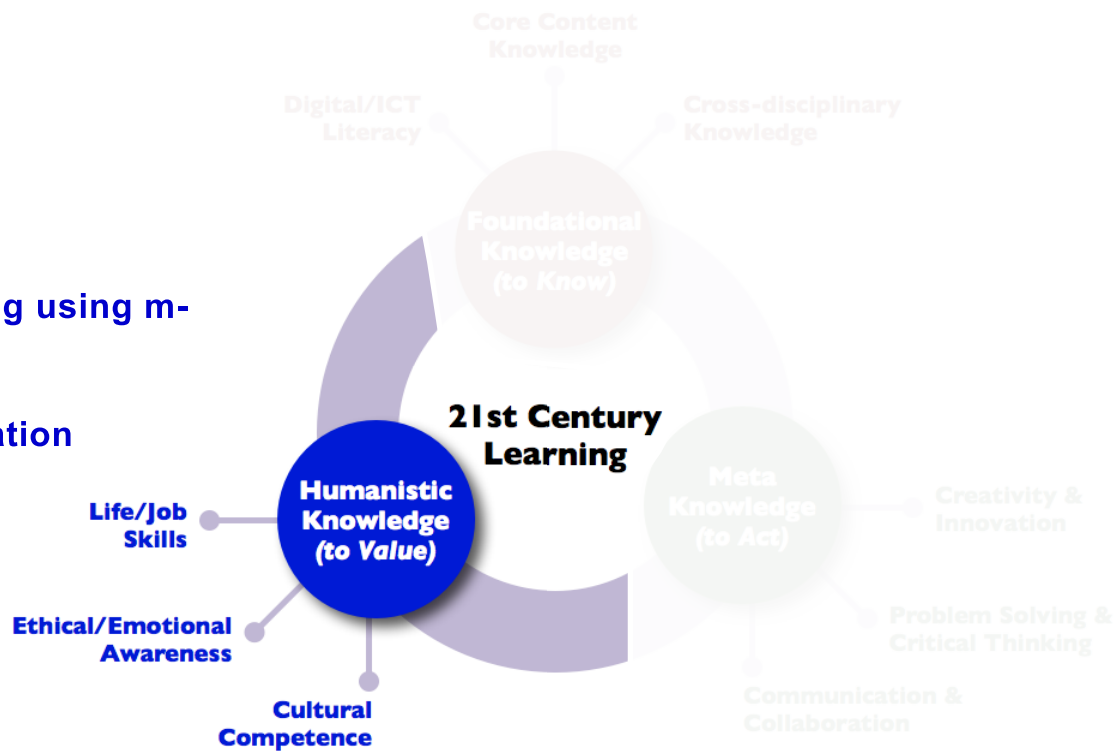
g using m-

ation

Core Content Knowledge

Digital/ICT Literacy

Cross-disciplinary Knowledge

Foundational Knowledge (to Know)

21st Century Learning

Meta Knowledge (to Act)

Creativity & Innovation

Problem Solving & Critical Thinking

Communication & Collaboration

Humanistic Knowledge (to Value)

Life/Job Skills

Ethical/Emotional Awareness

Cultural Competence